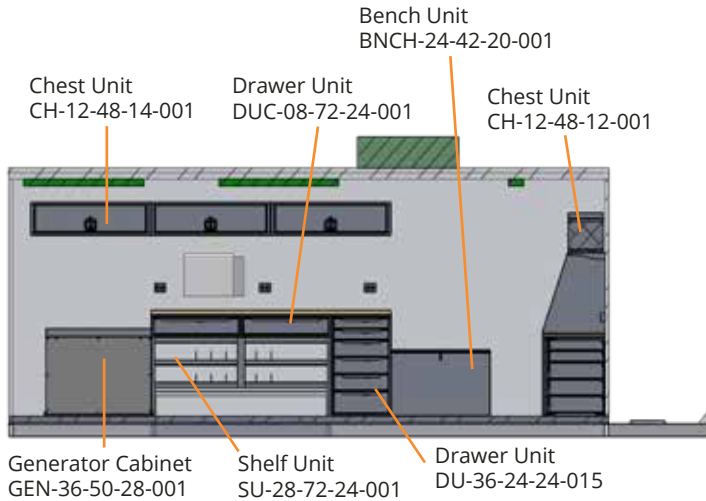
Bench Unit
BNCH-24-42-20-001

Chest Unit
CH-12-48-14-001

Drawer Unit
DUC-08-72-24-001

Chest Unit
CH-12-48-12-001

Generator Cabinet
GEN-36-50-28-001

Shelf Unit
SU-28-72-24-001

Drawer Unit
DU-36-24-24-015